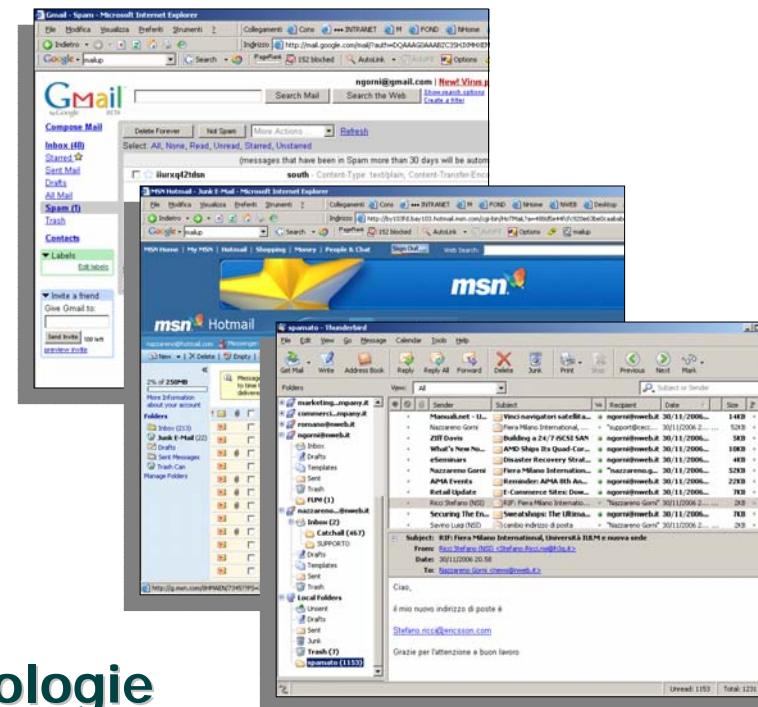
Gmail - Spam - Microsoft Internet Explorer

File Modifica Visualizza Preferiti Strumenti ?

Collegamenti Conv INTRANET M FOND NHome

Indietro Indirizzo http://mail.google.com/mail/?auth=DQAAAGQAAABZC3SH3NHIEM

Google mailup Search PageRank 152 blocked AutoLink AutoFill Options

ngorni@gmail.com | New! Vivo p

Gmail

Search Mail Search the Web Show search options Create a filter

Compose Mail

Inbox (48)
Starred
Sent Mail
Drafts
All Mail
Spam (1)
Trash

Contacts

Labels
Edit labels

Invite a friend
Give Gmail to:
Send Invite 100 left
preview invite

Delete Forever Not Spam More Actions... Refresh

Select: All, None, Read, Unread, Starred, Unstarred

(messages that have been in Spam more than 30 days will be autom

iiurxq42tdsn south - Content-Type: text/plain; Content-Transfer-Enc

MSN Hotmail - Junk E-Mail - Microsoft Internet Explorer

File Modifica Visualizza Preferiti Strumenti ?

Collegamenti Conv INTRANET M FOND NHome NWEB Desktop

Indietro Indirizzo http://by103fd.bay103.hotmail.msn.com/cgi-bin/HoTMail

Google mailup Search PageRank 152 blocked AutoLink AutoFill Options mailup

MSN Home | My MSN | Hotmail | Shopping | Money | People & Chat Sign Out Web Search:

msn

msn Hotmail

New Delete Empty

2% of 250MB
More information about your account

Folders
Inbox (213)
Junk E-Mail (22)
Drafts
Sent Messages
Trash Can
Manage Folders

http://g.msn.com/8HMAEN/73457?PS=

spamato - Thunderbird

File Edit View Go Message Calendar Tools Help

Get Mail Write Address Book Reply Reply All Forward Delete Junk Print Stop Previous Next Mark

Folders

View: All

Subject or Sender

marketing...mpany.it
commerci...mpany.it
romano@nweb.it
ngorni@nweb.it
Inbox
Drafts
Templates
Sent
Trash
FLPR (1)
nazzareno...@nweb.it
Inbox (2)
Catchall (467)
SUPPORTO
Drafts
Templates
Sent
Trash
Local Folders
Unsent
Drafts
Sent
Junk
Trash (7)
spamato (1153)

| Sender | Subject | Recipient | Date | Size |
|---|---|---|---|---|
| Manuali.net - U... | Vinci navigatori satellita... | ngorni@nweb.it | 30/11/2006... | 14KB |
| Nazzareno Gorni | Fiera Milano International,... | "support@cecc... | 30/11/2006 2... | 52KB |
| Ziff Davis | Building a 24/7 iSCSI SAN | ngorni@nweb.it | 30/11/2006... | 5KB |
| What's New No... | AMD Ships Its Quad-Cor... | ngorni@nweb.it | 30/11/2006... | 10KB |
| eSeminars | Disaster Recovery Strat... | ngorni@nweb.it | 30/11/2006... | 4KB |
| Nazzareno Gorni | Fiera Milano Internation... | "nazzareno.g... | 30/11/2006... | 52KB |
| AMA Events | Reminder: AMA 8th An... | ngorni@nweb.it | 30/11/2006... | 22KB |
| Retail Update | E-Commerce Sites: Dow... | ngorni@nweb.it | 30/11/2006... | 7KB |
| Ricci Stefano (NSD) | RIF: Fiera Milano Internatio... | "Nazzareno Gorni" | 30/11/2006 2... | 2KB |
| Securing The En... | Sweatshops: The Ultima... | ngorni@nweb.it | 30/11/2006... | 7KB |
| Savino Luigi (NSD) | cambio indirizzo di posta | "Nazzareno Gorni" | 30/11/2006 2... | 2KB |

Subject: RIF: Fiera Milano International, Università IULM e nuova sede
From: Ricci Stefano (NSD) <Stefano.Ricci.ns@h3g.it>
Date: 30/11/2006 20:58
To: Nazzareno Gorni <ngorni@nweb.it>

Ciao,

il mio nuovo indirizzo di poste è

Stefano.ricci@ericsson.com

Grazie per l'attenzione e buon lavoro

Unread: 1153 Total: 1231

ologie